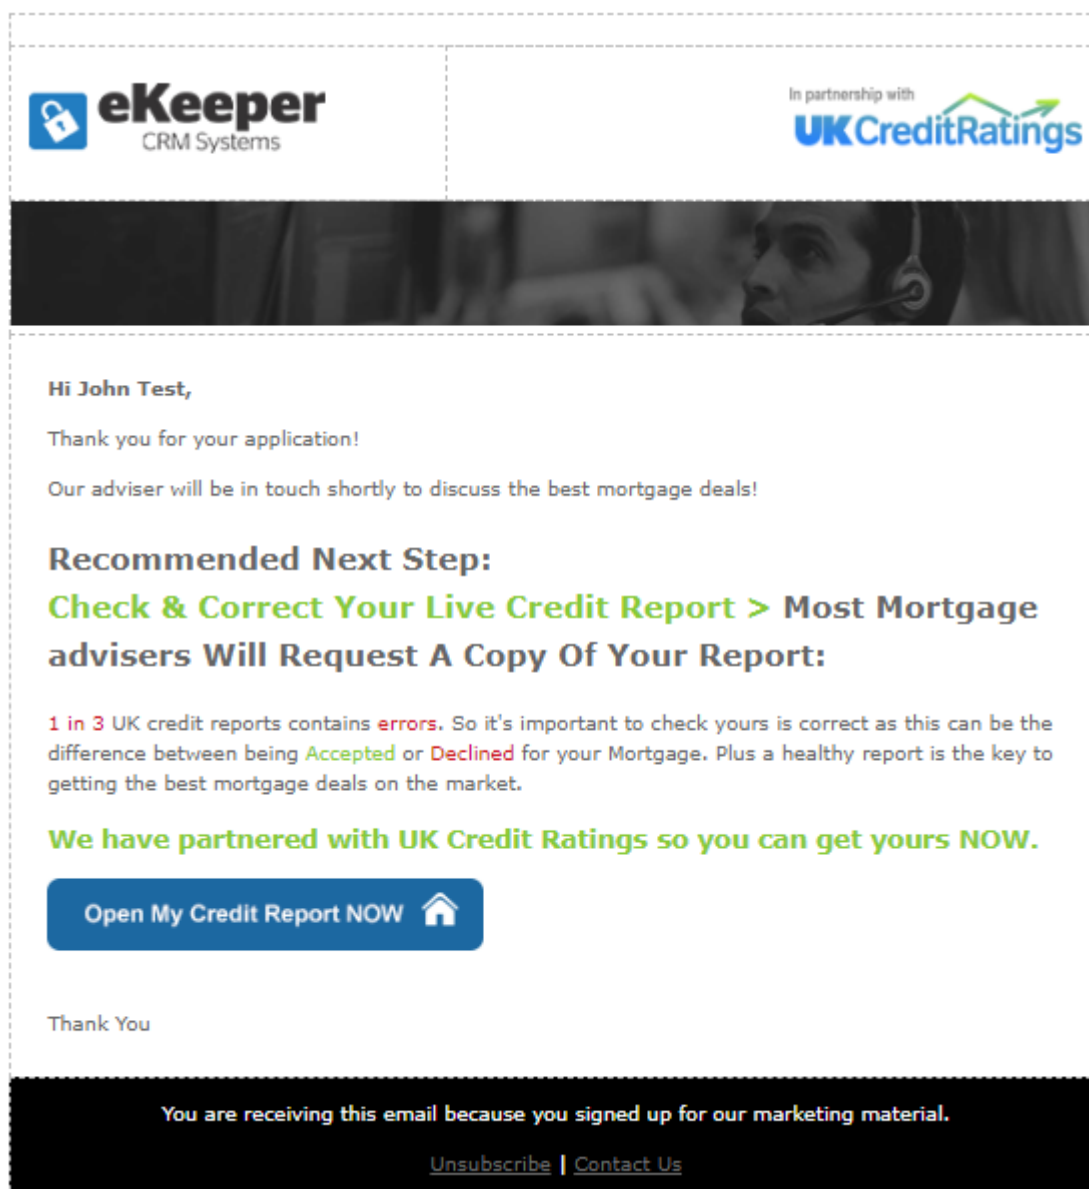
eKeeper
CRM Systems

In partnership with
UKCreditRatings

Hi John Test,

Thank you for your application!

Our adviser will be in touch shortly to discuss the best mortgage deals!

Recommended Next Step:

Check & Correct Your Live Credit Report > Most Mortgage advisers Will Request A Copy Of Your Report:

1 in 3 UK credit reports contains errors. So it's important to check yours is correct as this can be the difference between being Accepted or Declined for your Mortgage. Plus a healthy report is the key to getting the best mortgage deals on the market.

We have partnered with UK Credit Ratings so you can get yours NOW.

Open My Credit Report NOW

Thank You

You are receiving this email because you signed up for our marketing material.

Unsubscribe | Contact Us